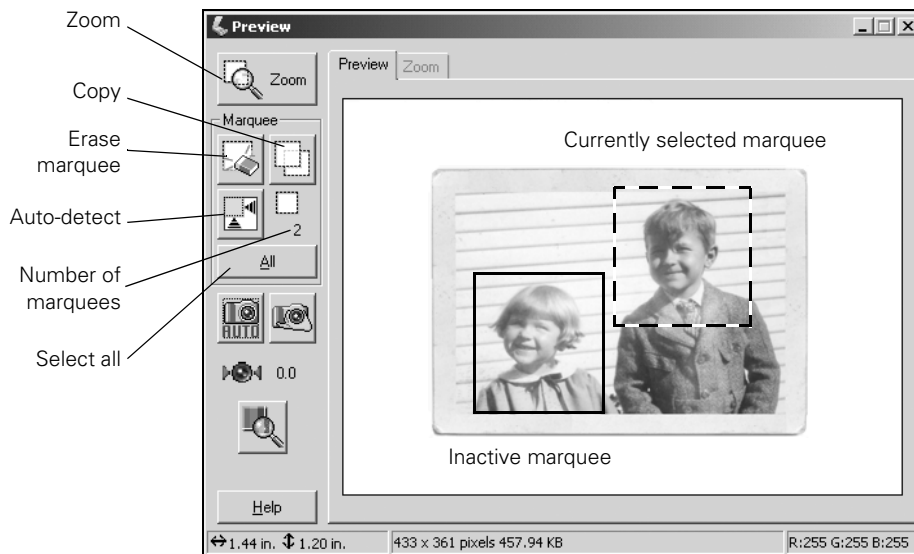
Zoom

Copy

Erase marquee

Auto-detect

Number of marquees

Select all

Preview

Zoom

Preview

Zoom

Marquee

2

All

AUTO

0.0

Help

Currently selected marquee

Inactive marquee

1.44 in. 1.20 in.

433 x 361 pixels 457.94 KB

R:255 G:255 B:255